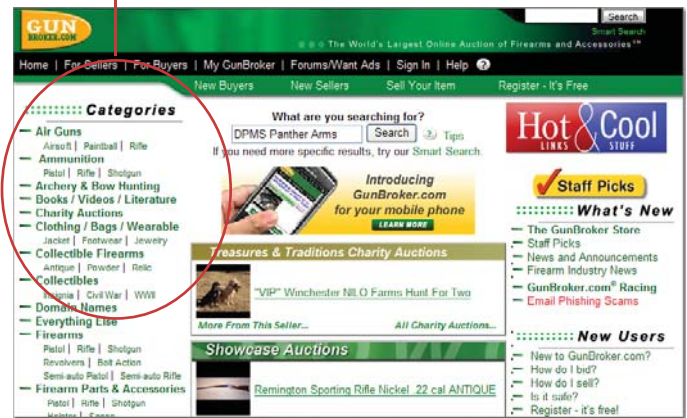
GUN BROKER.COM

Search
Smart Search

The World's Largest Online Auction of Firearms and Accessories℠

Home | For Sellers | For Buyers | My GunBroker | Forums/Want Ads | Sign In | Help

New Buyers | New Sellers | Sell Your Item | Register - It's Free

Categories
Air Guns
Airsoft | Paintball | Rifle
Ammunition
Pistol | Rifle | Shotgun
Archery & Bow Hunting
Books / Videos / Literature
Charity Auctions
Clothing / Bags / Wearable
Jacket | Footwear | Jewelry
Collectible Firearms
Antique | Powder | Relic
Collectibles
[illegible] | Civil War | WWII
Domain Names
Everything Else
Firearms
Pistol | Rifle | Shotgun
Revolvers | Bolt Action
Semi-auto Pistol | Semi-auto Rifle
Firearm Parts & Accessories
Pistol | Rifle | Shotgun
Holsters | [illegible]

What are you searching for?
DPMS Panther Arms
Search
Tips
If you need more specific results, try our Smart Search.

Introducing GunBroker.com for your mobile phone
LEARN MORE

Treasures & Traditions Charity Auctions
"VIP" Winchester NILO Farms Hunt For Two
More From This Seller...
All Charity Auctions...

Showcase Auctions
Remington Sporting Rifle Nickel .22 cal ANTIQUE

Hot & Cool
LINKS STUFF

Staff Picks

What's New
The GunBroker Store
Staff Picks
News and Announcements
Firearm Industry News
GunBroker.com® Racing
Email Phishing Scams

New Users
New to GunBroker.com?
How do I bid?
How do I sell?
Is it safe?
Register - it's free!